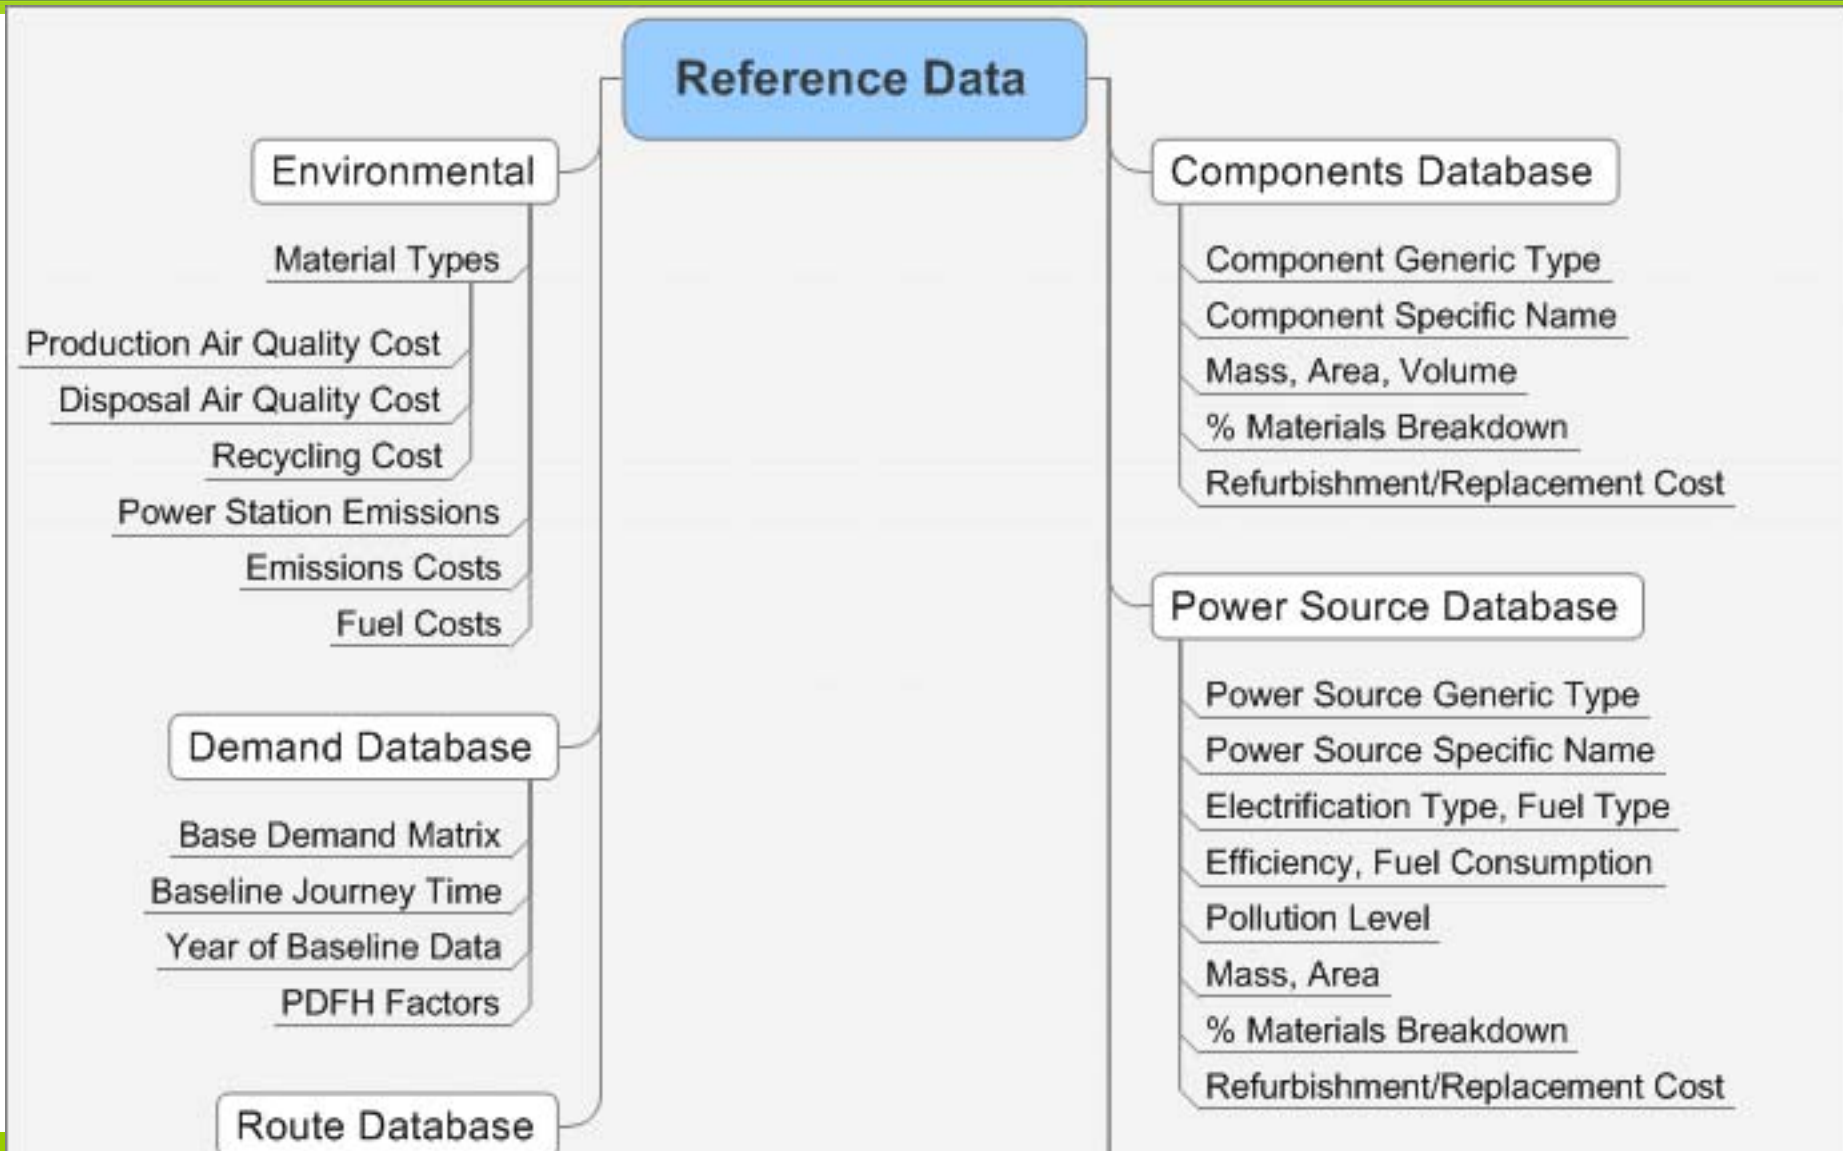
Reference Data

Environmental

Material Types

Production Air Quality Cost

Disposal Air Quality Cost

Recycling Cost

Power Station Emissions

Emissions Costs

Fuel Costs

Demand Database

Base Demand Matrix

Baseline Journey Time

Year of Baseline Data

PDFH Factors

Route Database

Components Database

Component Generic Type

Component Specific Name

Mass, Area, Volume

% Materials Breakdown

Refurbishment/Replacement Cost

Power Source Database

Power Source Generic Type

Power Source Specific Name

Electrification Type, Fuel Type

Efficiency, Fuel Consumption

Pollution Level

Mass, Area

% Materials Breakdown

Refurbishment/Replacement Cost